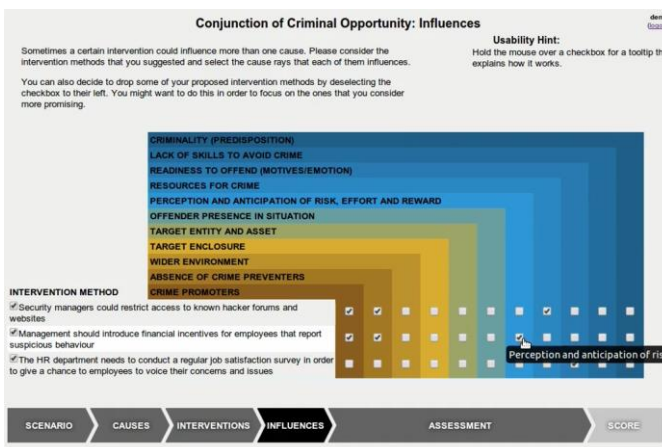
Conjunction of Criminal Opportunity: Influences

dem
Regi

Sometimes a certain intervention could influence more than one cause. Please consider the intervention methods that you suggested and select the cause rays that each of them influences.

You can also decide to drop some of your proposed intervention methods by deselecting the checkbox to their left. You might want to do this in order to focus on the ones that you consider more promising.

Usability Hint:
Hold the mouse over a checkbox for a tooltip th explains how it works.

CRIMINALITY (PREDISPOSITION)
LACK OF SKILLS TO AVOID CRIME
READINESS TO OFFEND (MOTIVES/EMOTION)
RESOURCES FOR CRIME
PERCEPTION AND ANTICIPATION OF RISK, EFFORT AND REWARD
OFFENDER PRESENCE IN SITUATION
TARGET ENTITY AND ASSET
TARGET ENCLOSURE
WIDER ENVIRONMENT
ABSENCE OF CRIME PREVENTERS
CRIME PROMOTERS

INTERVENTION METHOD
Security managers could restrict access to known hacker forums and websites
Management should introduce financial incentives for employees that report suspicious behaviour
The HR department needs to conduct a regular job satisfaction survey in order to give a chance to employees to voice their concerns and issues

Perception and anticipation of ris

SCENARIO
CAUSES
INTERVENTIONS
INFLUENCES
ASSESSMENT
SCORE